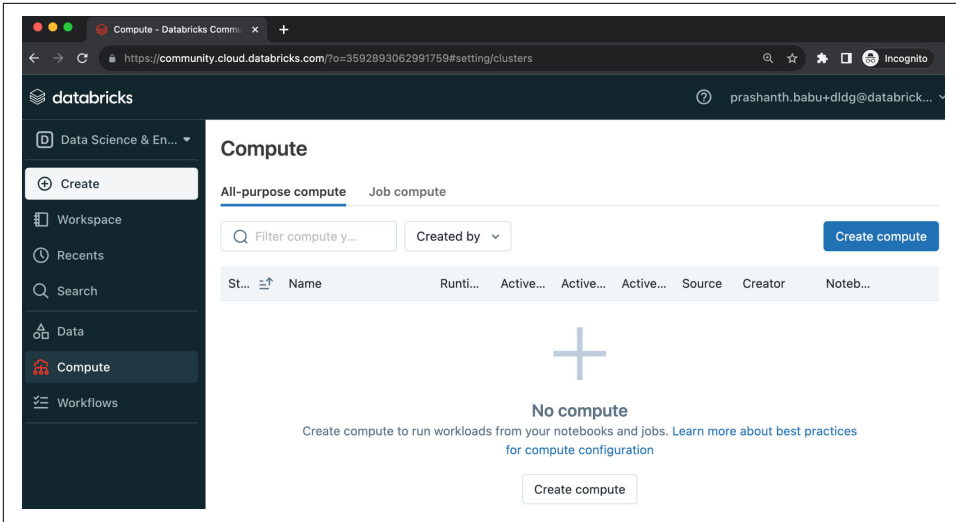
Compute - Databricks Commu ×

https://community.cloud.databricks.com/?o=3592893062991759#setting/clusters

Incognito

databricks

prashanth.babu+dldg@databrick...

D Data Science & En...

Create

Workspace

Recents

Search

Data

Compute

Workflows

Compute

All-purpose compute Job compute

Filter compute y...

Created by

Create compute

| St... | Name | Runti... | Active... | Active... | Active... | Source | Creator | Noteb... |
|---|---|---|---|---|---|---|---|---|

No compute

Create compute to run workloads from your notebooks and jobs. Learn more about best practices for compute configuration

Create compute